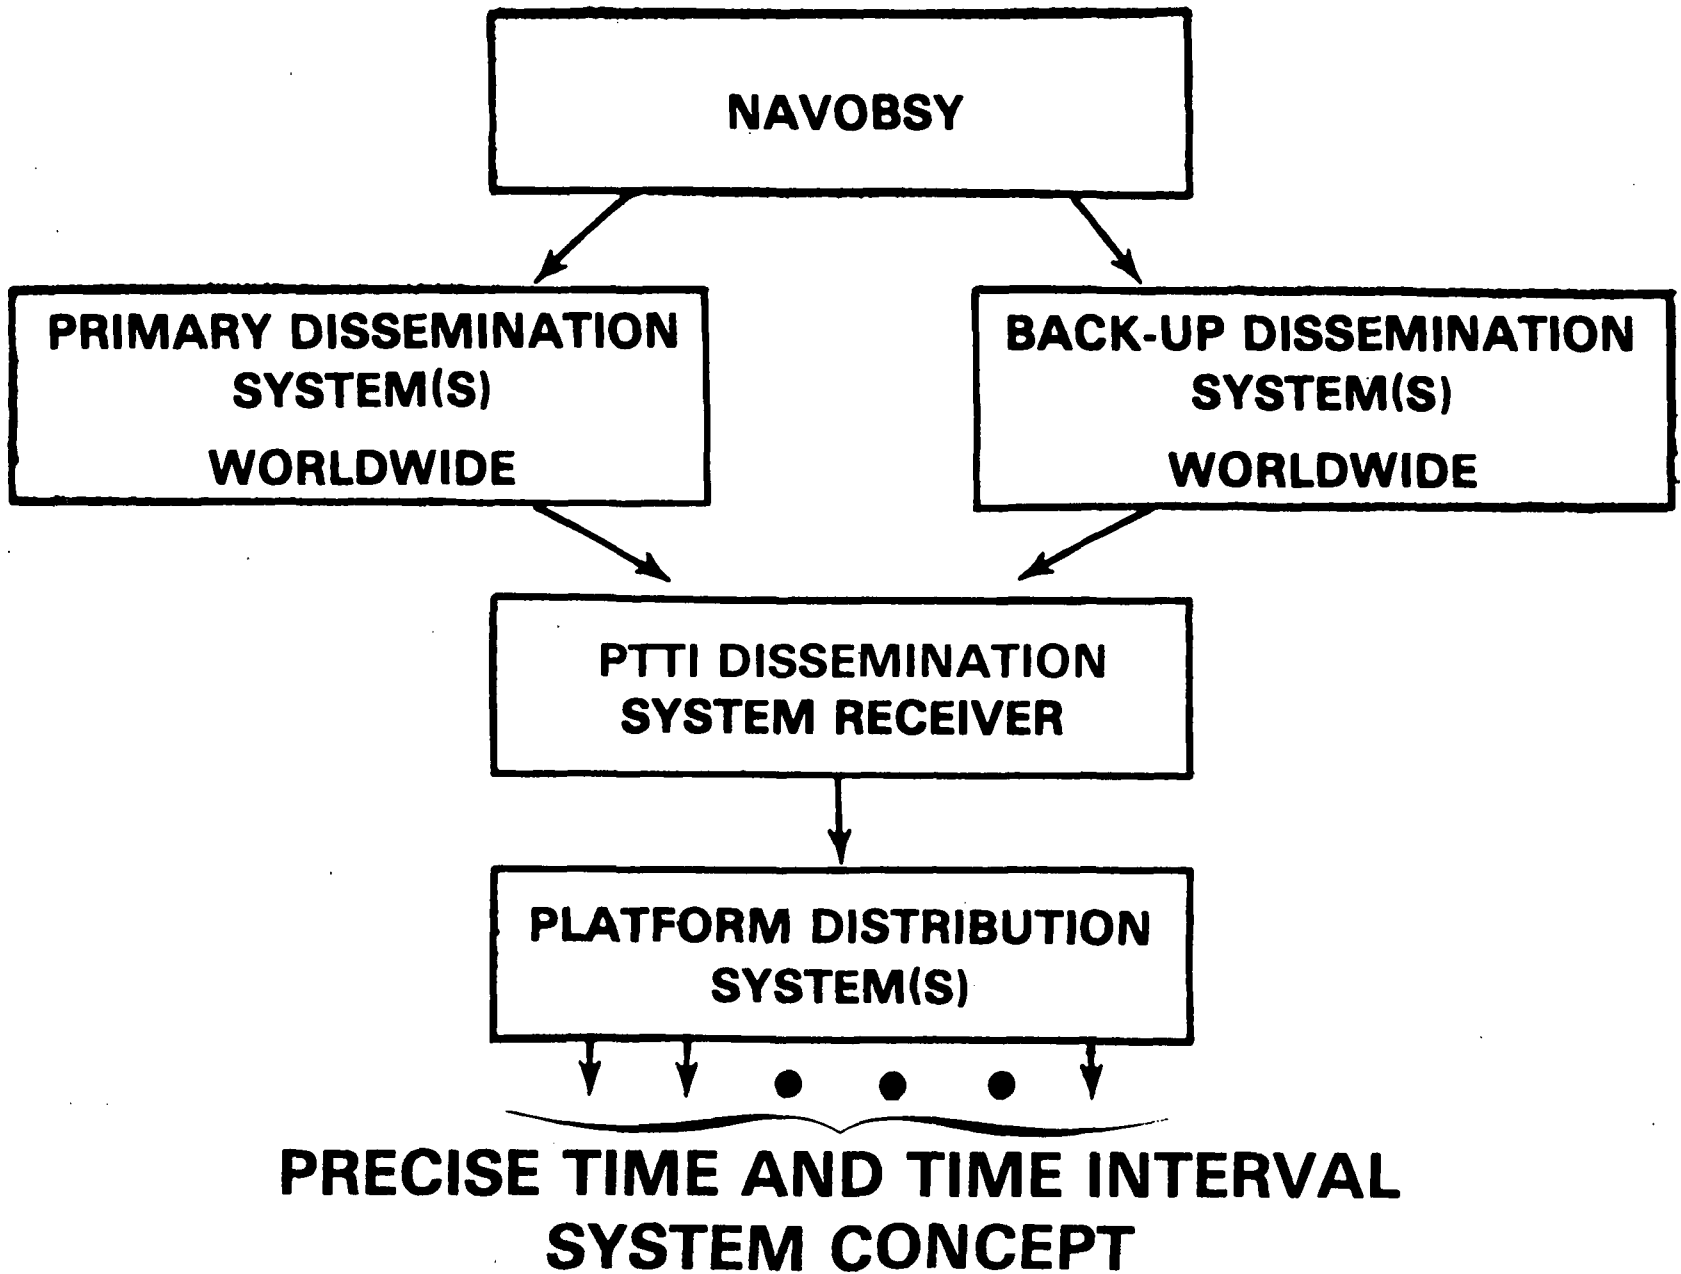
NAVOBSY

PRIMARY DISSEMINATION SYSTEM(S)
WORLDWIDE

BACK-UP DISSEMINATION SYSTEM(S)
WORLDWIDE

PTTI DISSEMINATION SYSTEM RECEIVER

PLATFORM DISTRIBUTION SYSTEM(S)

PRECISE TIME AND TIME INTERVAL SYSTEM CONCEPT